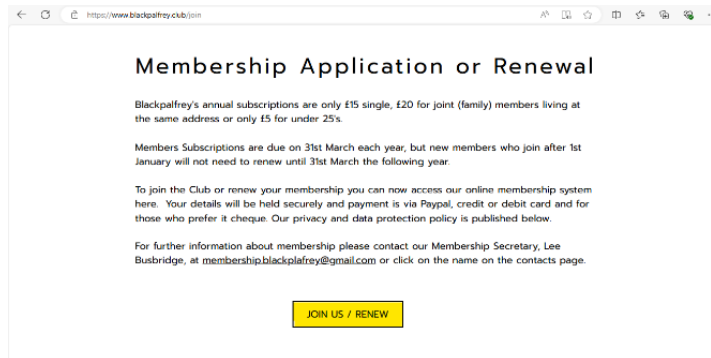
https://www.blackpalfrey.club/join

Membership Application or Renewal

Blackpalfrey's annual subscriptions are only £15 single, £20 for joint (family) members living at the same address or only £5 for under 25's.

Members Subscriptions are due on 31st March each year, but new members who join after 1st January will not need to renew until 31st March the following year.

To join the Club or renew your membership you can now access our online membership system here. Your details will be held securely and payment is via Paypal, credit or debit card and for those who prefer it cheque. Our privacy and data protection policy is published below.

For further information about membership please contact our Membership Secretary, Lee Busbridge, at membership.blackpalfrey@gmail.com or click on the name on the contacts page.

JOIN US / RENEW